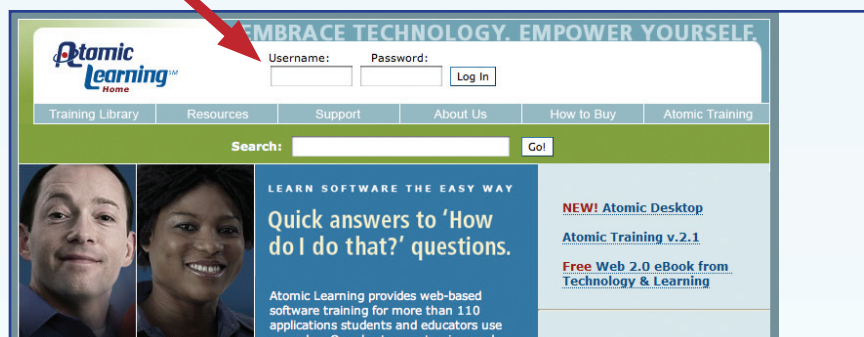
EMBRACE TECHNOLOGY. EMPOWER YOURSELF.

Atomic Learning℠ Home

Username: Password: Log In

Training Library Resources Support About Us How to Buy Atomic Training

Search: Go!

LEARN SOFTWARE THE EASY WAY

Quick answers to 'How do I do that?' questions.

Atomic Learning provides web-based software training for more than 110 applications students and educators use

NEW! Atomic Desktop

Atomic Training v.2.1

Free Web 2.0 eBook from Technology & Learning